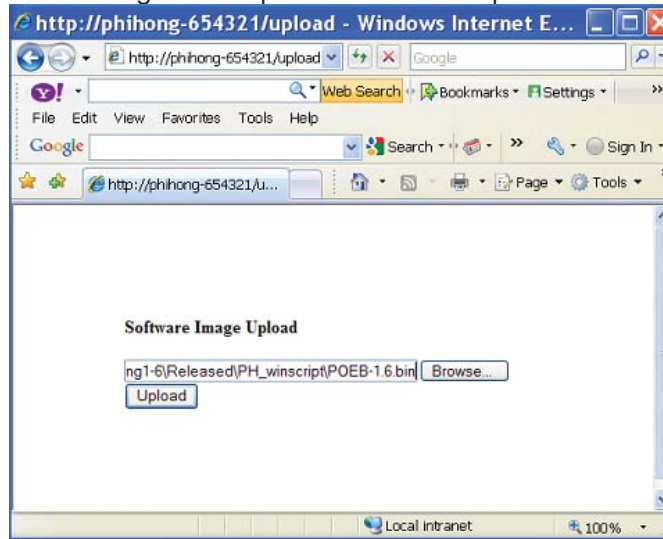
http://phihong-654321/upload - Windows Internet E...

http://phihong-654321/upload

Google

Y!

Web Search

Bookmarks

Settings

File Edit View Favorites Tools Help

Google

Search

Sign In

http://phihong-654321/u...

Page

Tools

Software Image Upload

ng1-6\Released\PH_winscript\POEB-1.6.bin

Browse...

Upload

Local intranet

100%